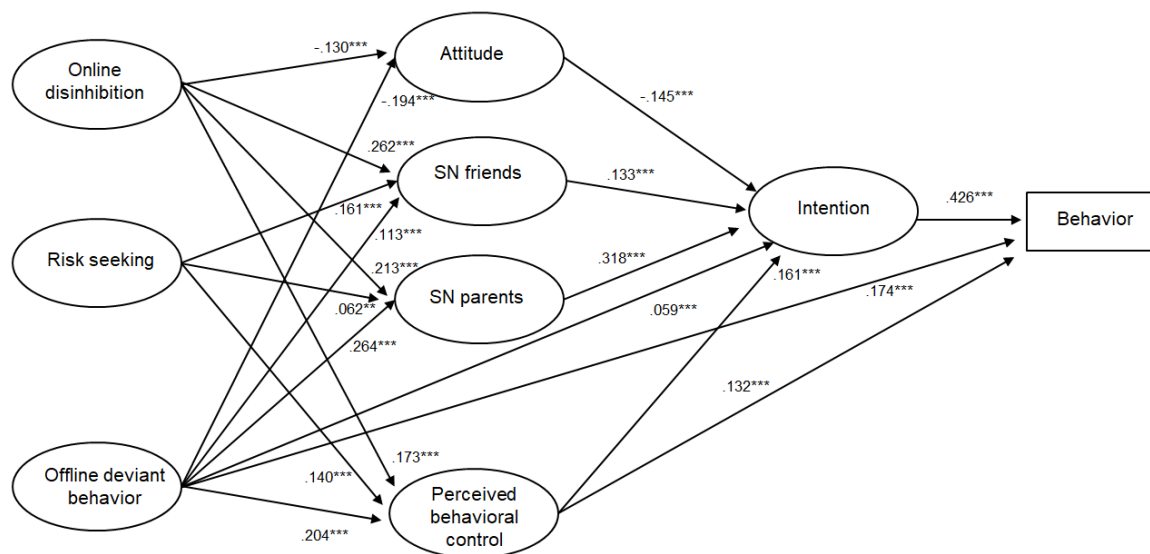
Online disinhibition

Risk seeking

Offline deviant behavior

Attitude

SN friends

SN parents

Perceived behavioral control

Intention

Behavior

-.130***

-.194***

.262***

.161***

.113***

.213***

.062**

.264***

.173***

.140***

.204***

-.145***

.133***

.318***

.059***

.161***

.132***

.426***

.174***